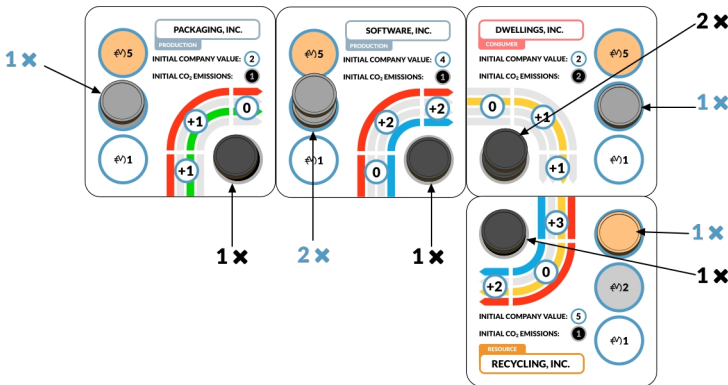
1 ✖

PACKAGING, INC.
PRODUCTION
5
INITIAL COMPANY VALUE: 2
INITIAL $CO_2$ EMISSIONS: 1
1
+1
0
+1

SOFTWARE, INC.
PRODUCTION
5
INITIAL COMPANY VALUE: 4
INITIAL $CO_2$ EMISSIONS: 1
1
+2
+2
0

2 ✖

DWELLINGS, INC.
CONSUMER
INITIAL COMPANY VALUE: 2
INITIAL $CO_2$ EMISSIONS: 2
5
0
+1
+1
1

1 ✖

1 ✖
2 ✖
1 ✖

+3
0
+2
2
1 ✖
1 ✖
INITIAL COMPANY VALUE: 5
INITIAL $CO_2$ EMISSIONS: 1
1
RESOURCE
RECYCLING, INC.